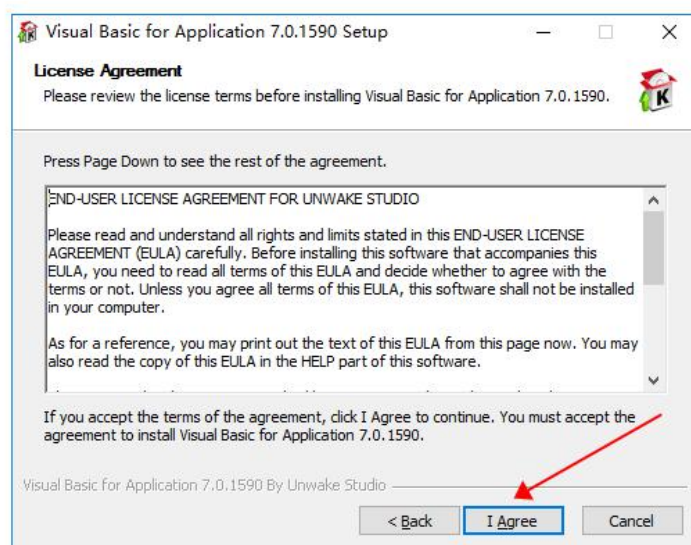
Visual Basic for Application 7.0.1590 Setup

License Agreement

Please review the license terms before installing Visual Basic for Application 7.0.1590.

Press Page Down to see the rest of the agreement.

END-USER LICENSE AGREEMENT FOR UNWAKE STUDIO

Please read and understand all rights and limits stated in this END-USER LICENSE AGREEMENT (EULA) carefully. Before installing this software that accompanies this EULA, you need to read all terms of this EULA and decide whether to agree with the terms or not. Unless you agree all terms of this EULA, this software shall not be installed in your computer.

As for a reference, you may print out the text of this EULA from this page now. You may also read the copy of this EULA in the HELP part of this software.

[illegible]

If you accept the terms of the agreement, click I Agree to continue. You must accept the agreement to install Visual Basic for Application 7.0.1590.

Visual Basic for Application 7.0.1590 By Unwake Studio

< Back

I Agree

Cancel